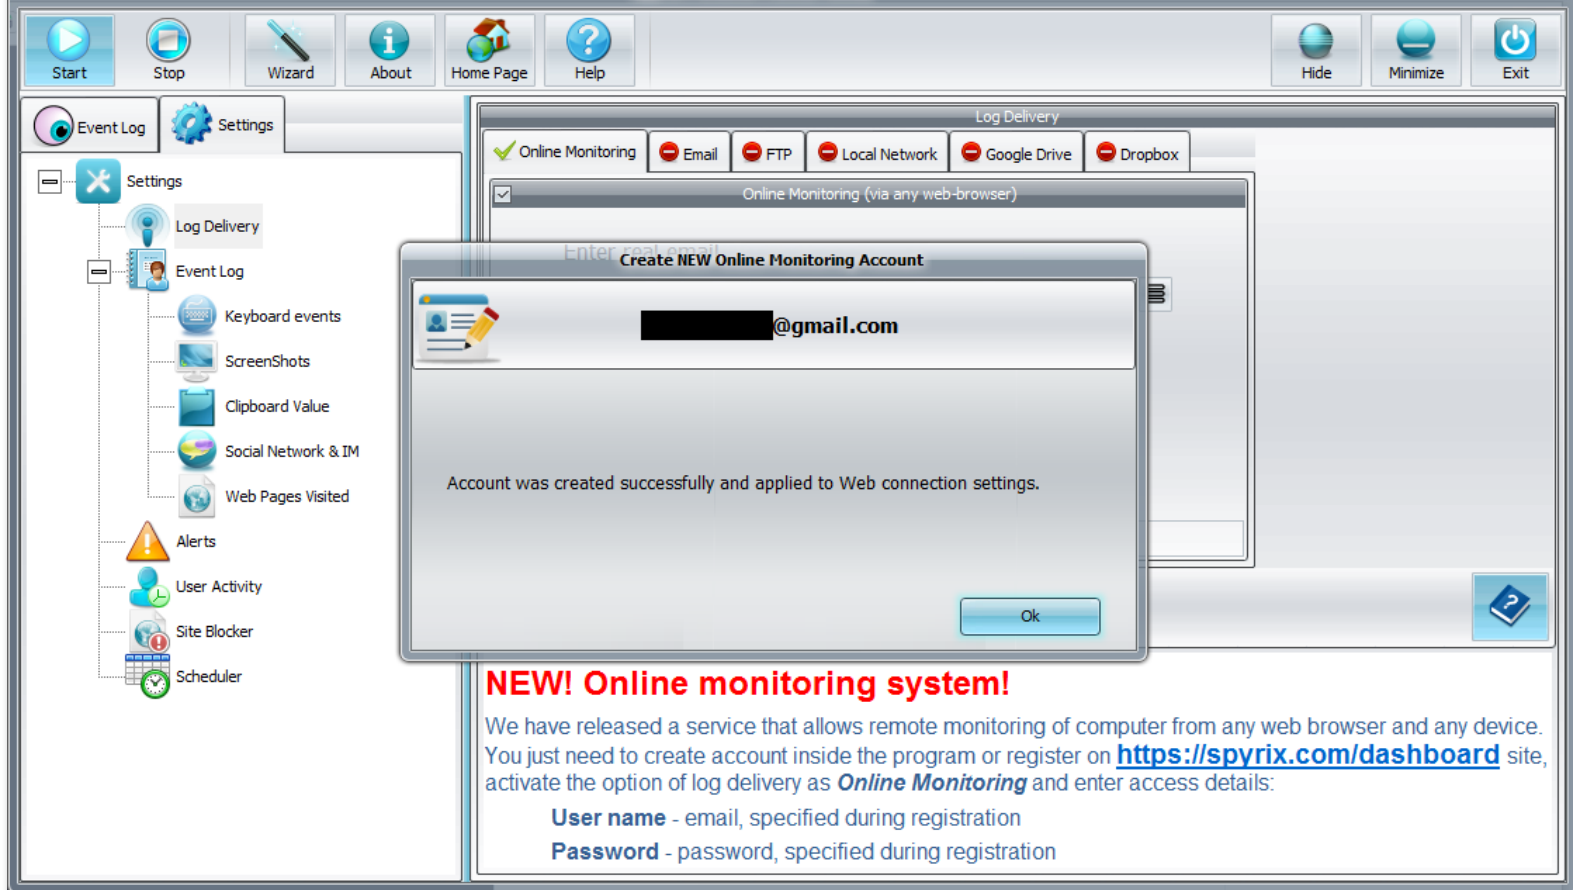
Start Stop Wizard About Home Page Help Hide Minimize Exit

Event Log Settings

Settings
Log Delivery
Event Log
Keyboard events
ScreenShots
Clipboard Value
Social Network & IM
Web Pages Visited
Alerts
User Activity
Site Blocker
Scheduler

Log Delivery

Online Monitoring Email FTP Local Network Google Drive Dropbox

Online Monitoring (via any web-browser)

Enter real email

Create NEW Online Monitoring Account

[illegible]@gmail.com

Account was created successfully and applied to Web connection settings.

Ok

NEW! Online monitoring system!

We have released a service that allows remote monitoring of computer from any web browser and any device. You just need to create account inside the program or register on https://spyrix.com/dashboard site, activate the option of log delivery as Online Monitoring and enter access details:

User name - email, specified during registration

Password - password, specified during registration